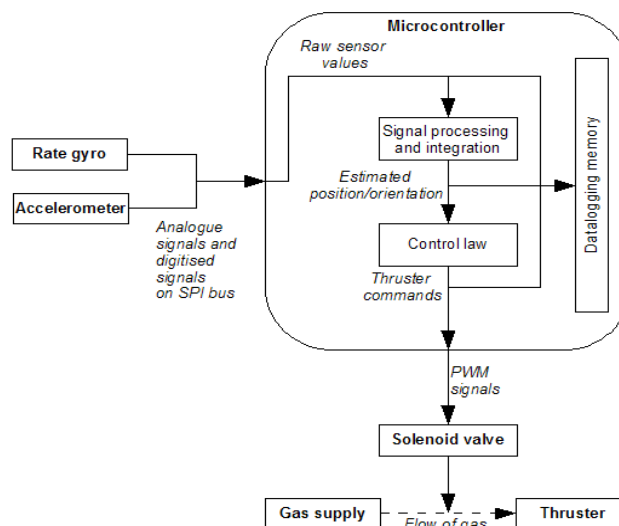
Microcontroller

Raw sensor values

Rate gyro

Accelerometer

Signal processing and integration

Estimated position/orientation

Datalogging memory

Analogue signals and digitised signals on SPI bus

Control law

Thruster commands

PWM signals

Solenoid valve

Gas supply

Flow of gas

Thruster